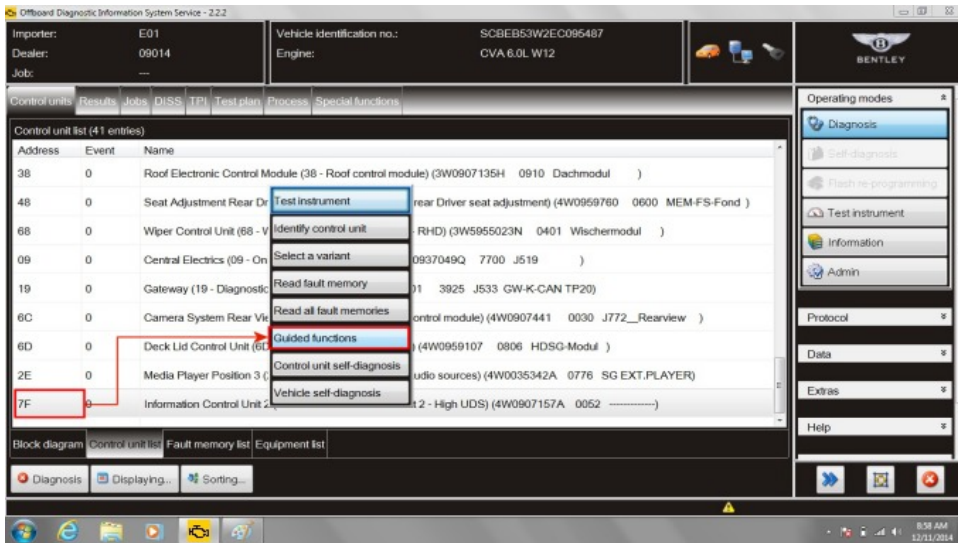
Offboard Diagnostic Information System Service - 2.2.2

Importer: E01
Dealer: 09014
Job: ---

Vehicle identification no.: SCBEB53W2EC095487
Engine: CVA 6.0L W12

BENTLEY

Control units Results Jobs DISS TPI Test plan Process Special functions

Control unit list (41 entries)

| Address | Event | Name |
|---|---|---|
| 38 | 0 | Roof Electronic Control Module (38 - Roof control module) (3W0907135H 0910 Dachmodul ) |
| 48 | 0 | Seat Adjustment Rear Dr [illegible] rear Driver seat adjustment) (4W0959760 0600 MEM-FS-Fond ) |
| 68 | 0 | Wiper Control Unit (68 - V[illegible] RHD) (3W5955023N 0401 Wischermodul ) |
| 09 | 0 | Central Electrics (09 - On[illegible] 0937049Q 7700 J519 ) |
| 19 | 0 | Gateway (19 - Diagnostic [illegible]01 3925 J533 GW-K-CAN TP20) |
| 6C | 0 | Camera System Rear Vie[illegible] ontrol module) (4W0907441 0030 J772__Rearview ) |
| 6D | 0 | Deck Lid Control Unit (6D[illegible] ) (4W0959107 0806 HDSG-Modul ) |
| 2E | 0 | Media Player Position 3 ([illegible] udio sources) (4W0035342A 0776 SG EXT.PLAYER) |
| 7F | 0 | Information Control Unit 2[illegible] t 2 - High UDS) (4W0907157A 0052 -----------) |

Test instrument
Identify control unit
Select a variant
Read fault memory
Read all fault memories
Guided functions
Control unit self-diagnosis
Vehicle self-diagnosis

Block diagram Control unit list Fault memory list Equipment list

Diagnosis Displaying... Sorting...

Operating modes
Diagnosis
Self-diagnosis
Flash re-programming
Test instrument
Information
Admin

Protocol
Data
Extras
Help

8:58 AM
12/11/2014